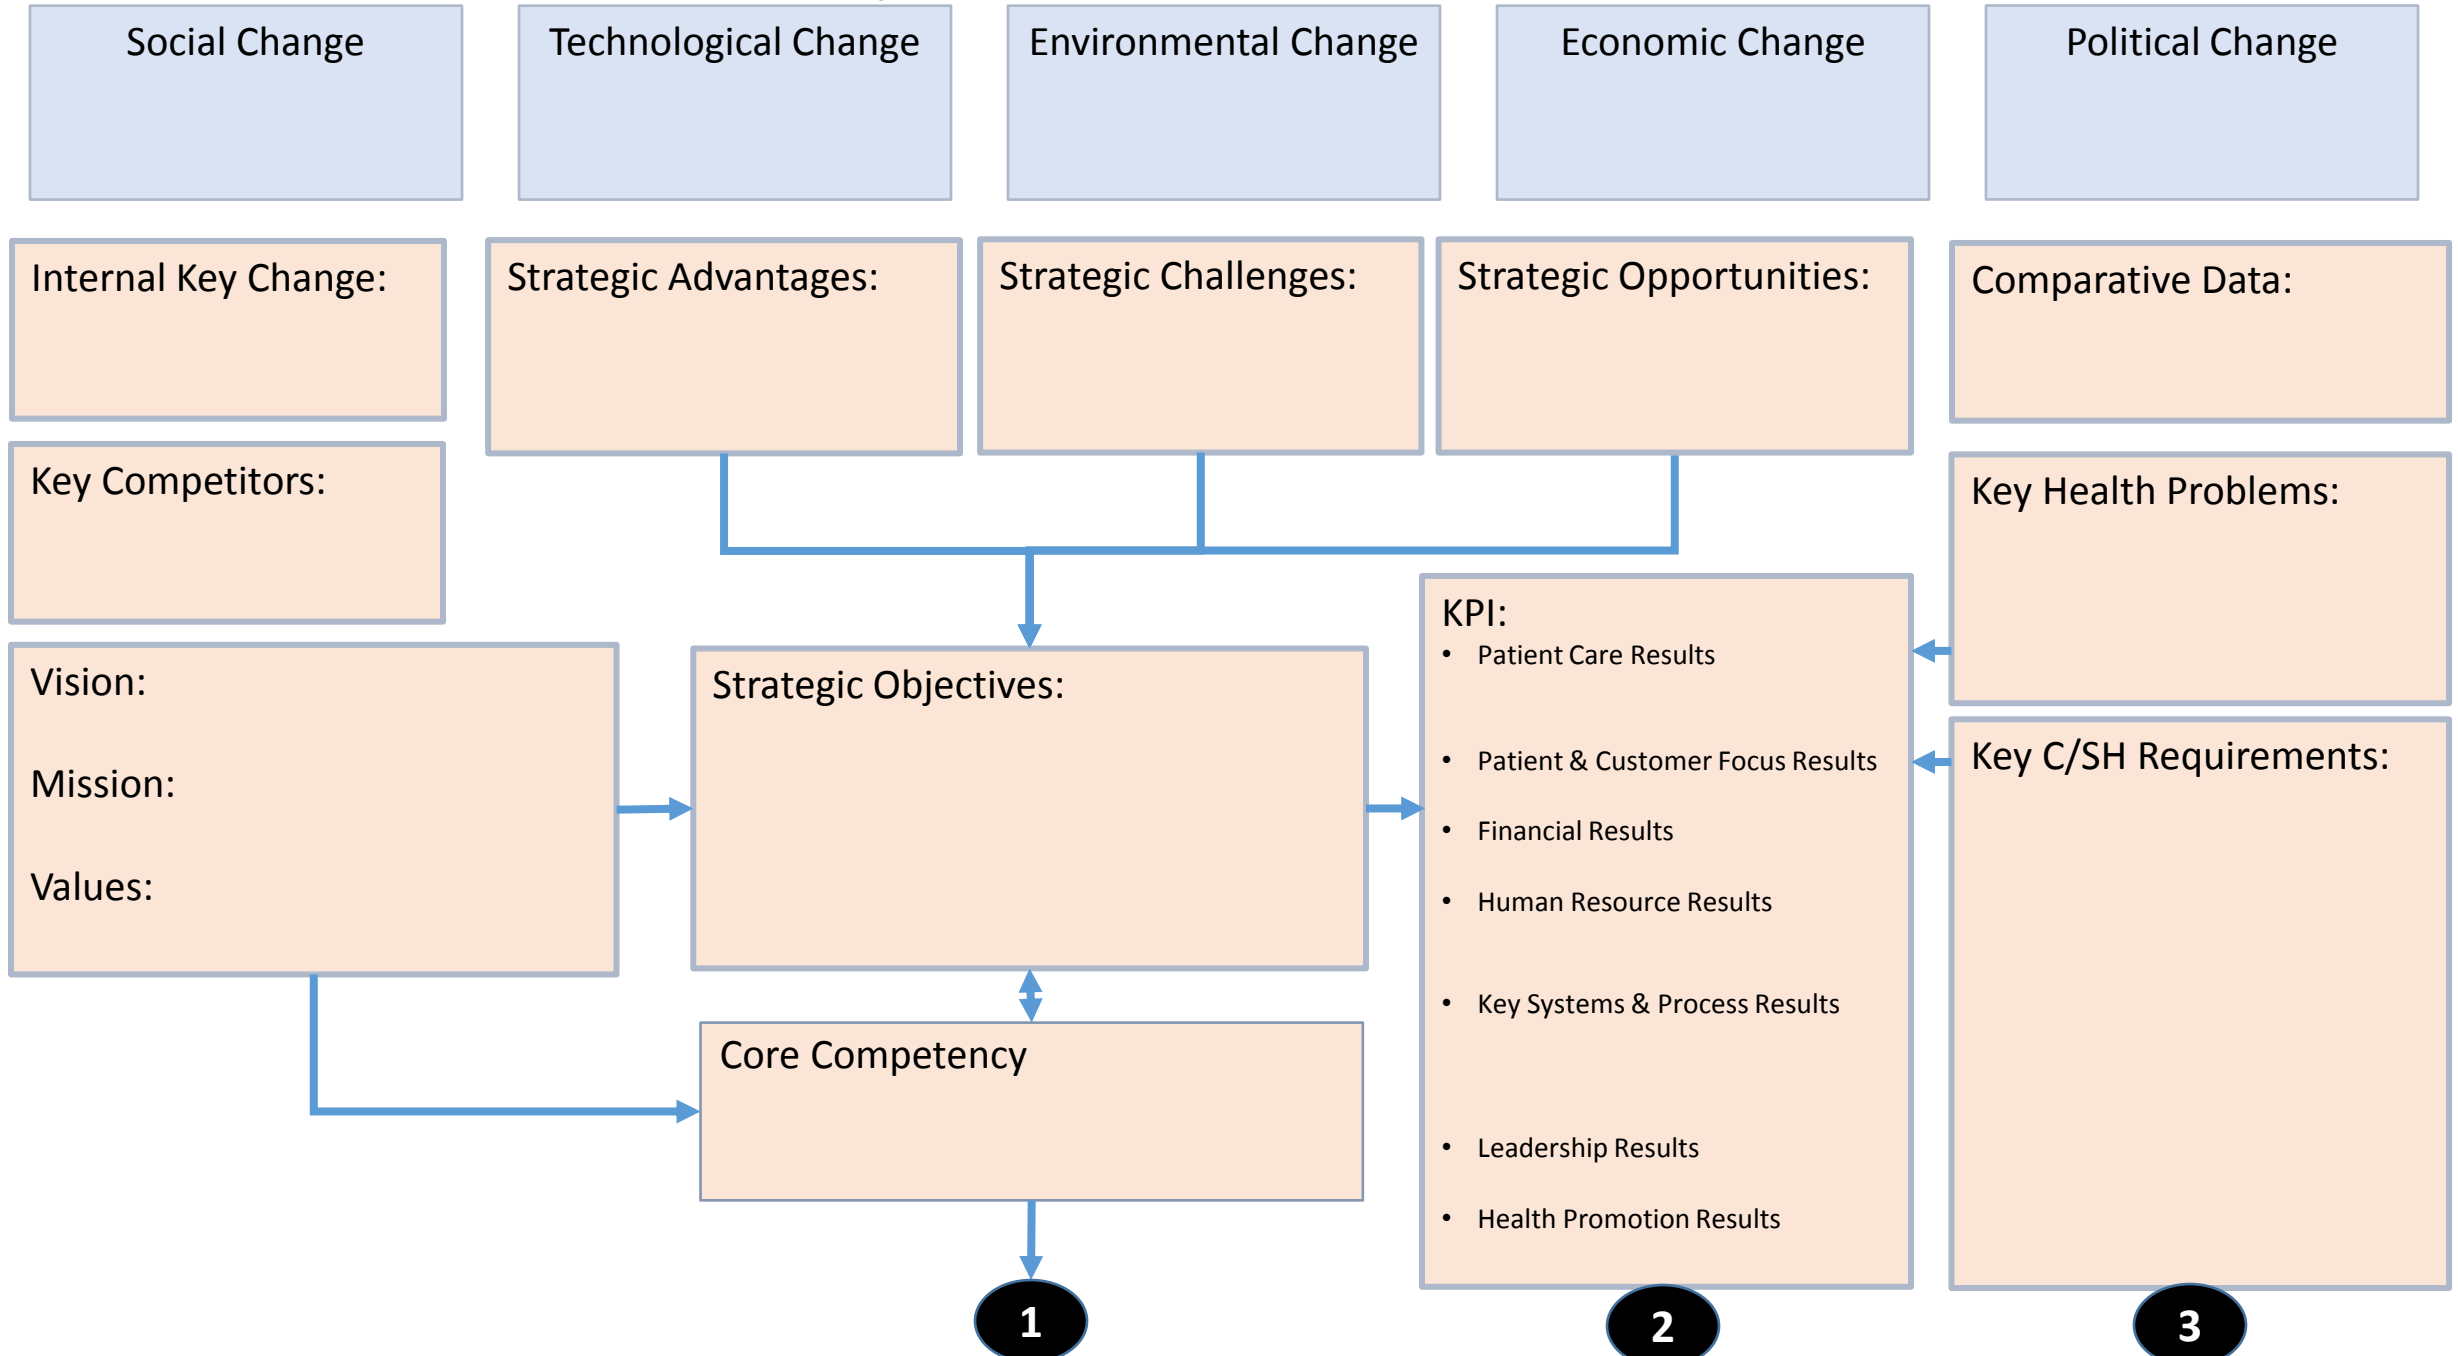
Social Change

Technological Change

Environmental Change

Economic Change

Political Change

Internal Key Change:

Strategic Advantages:

Strategic Challenges:

Strategic Opportunities:

Comparative Data:

Key Competitors:

Key Health Problems:

Vision:

Mission:

Values:

Strategic Objectives:

KPI:
• Patient Care Results
• Patient & Customer Focus Results
• Financial Results
• Human Resource Results
• Key Systems & Process Results
• Leadership Results
• Health Promotion Results

Key C/SH Requirements:

Core Competency

1

2

3